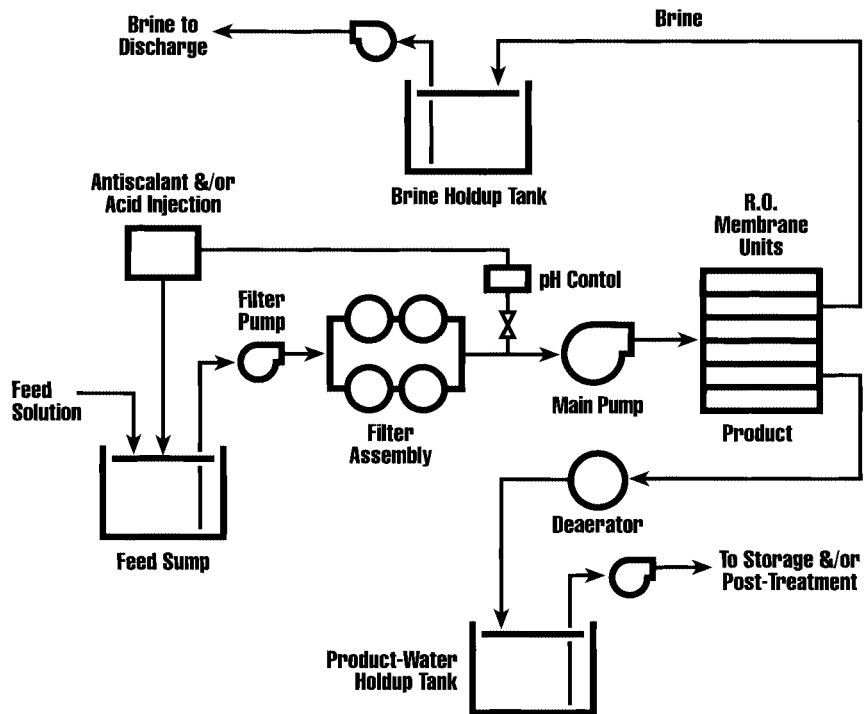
Brine to Discharge

Brine

Brine Holdup Tank

Antiscalant &/or Acid Injection

R.O. Membrane Units

pH Contol

Filter Pump

Feed Solution

Main Pump

Filter Assembly

Product

Deaerator

Feed Sump

To Storage &/or Post-Treatment

Product-Water Holdup Tank